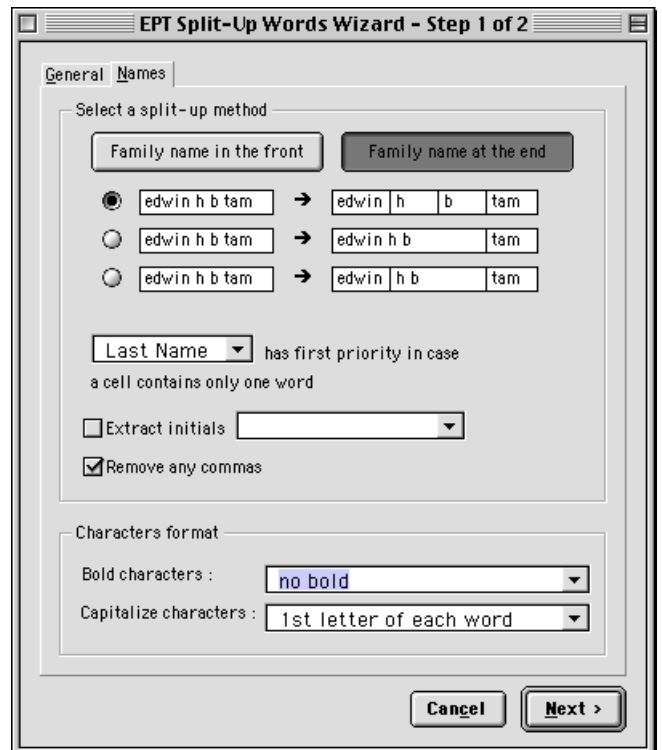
EPT Split-Up Words Wizard - Step 1 of 2

General Names

Select a split-up method

Family name in the front
Family name at the end

edwin h b tam → edwin | h | b | tam
edwin h b tam → edwin h b | tam
edwin h b tam → edwin | h b | tam

Last Name has first priority in case a cell contains only one word

Extract initials

Remove any commas

Characters format

Bold characters : no bold

Capitalize characters : 1st letter of each word

Cancel
Next >